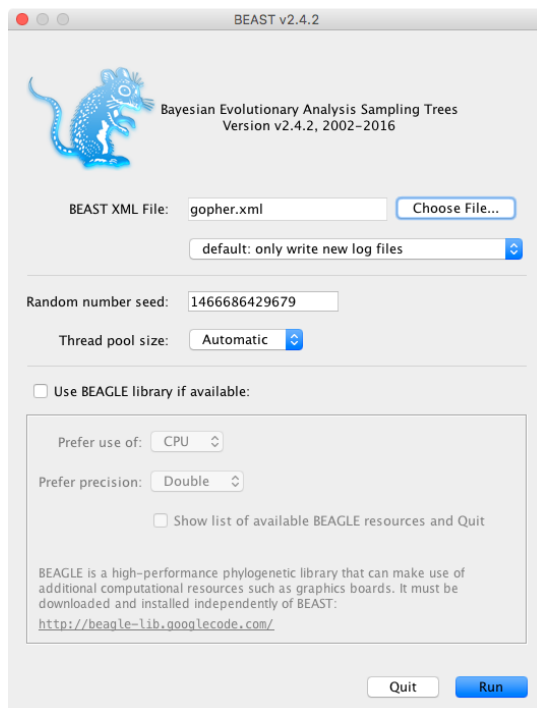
BEAST v2.4.2

Bayesian Evolutionary Analysis Sampling Trees
Version v2.4.2, 2002-2016

BEAST XML File: gopher.xml

Choose File...

default: only write new log files

Random number seed: 1466686429679

Thread pool size: Automatic

Use BEAGLE library if available:

Prefer use of: CPU

Prefer precision: Double

Show list of available BEAGLE resources and Quit

BEAGLE is a high-performance phylogenetic library that can make use of additional computational resources such as graphics boards. It must be downloaded and installed independently of BEAST:

http://beagle-lib.googlecode.com/

Quit

Run